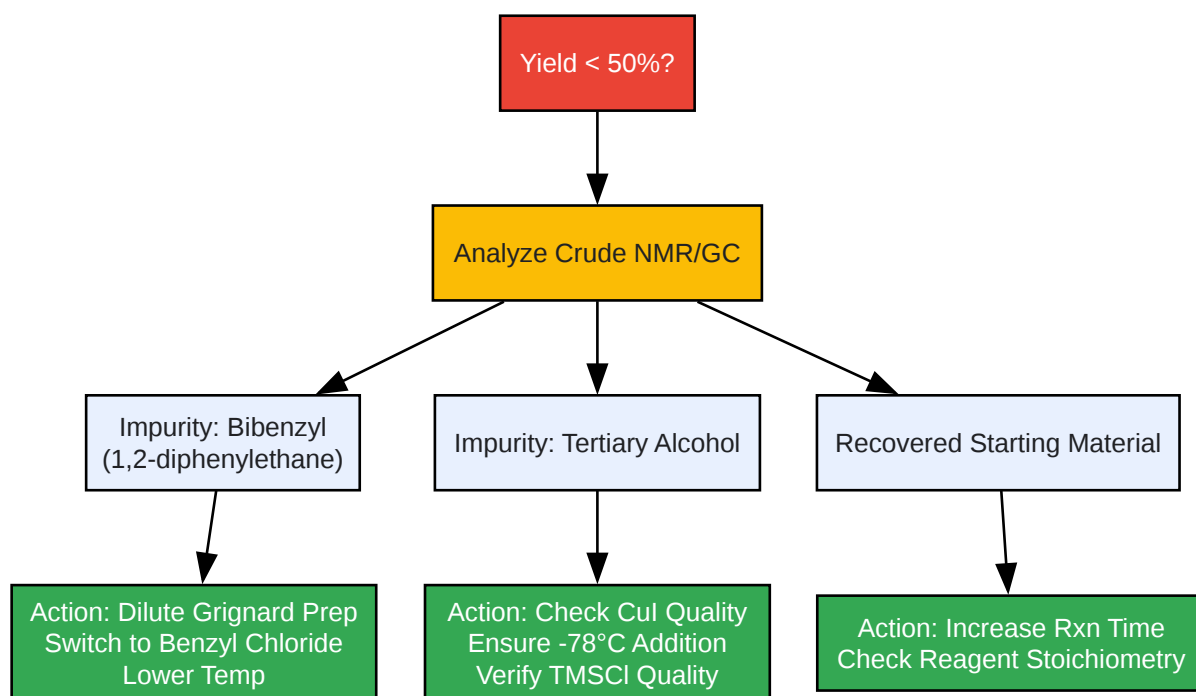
Yield < 50%?

Analyze Crude NMR/GC

Impurity: Bibenzyl (1,2-diphenylethane)

Impurity: Tertiary Alcohol

Recovered Starting Material

Action: Dilute Grignard Prep
Switch to Benzyl Chloride
Lower Temp

Action: Check CuI Quality
Ensure -78°C Addition
Verify TMSCl Quality

Action: Increase Rxn Time
Check Reagent Stoichiometry